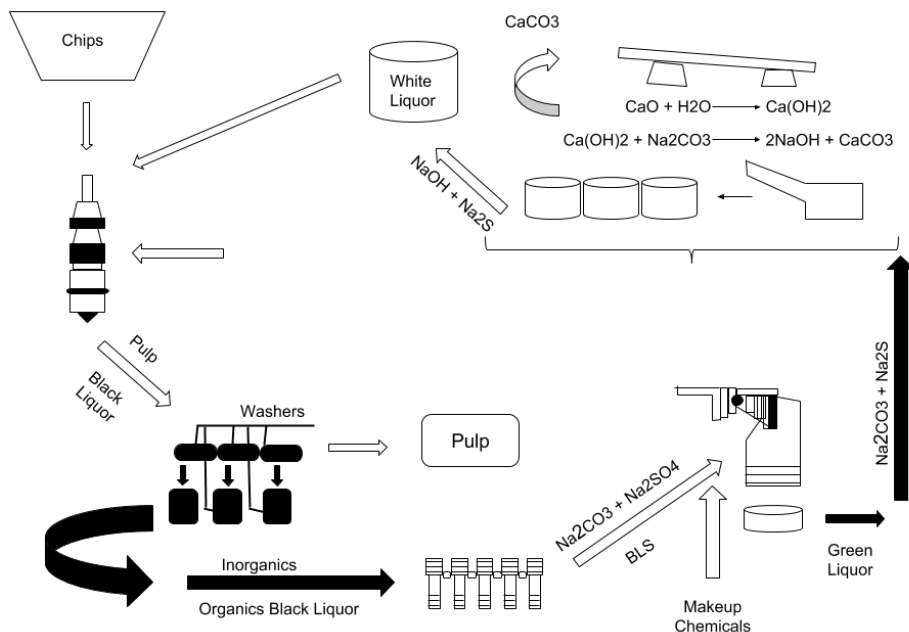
Chips

White Liquor

CaCO3

CaO + H2O ⟶ Ca(OH)2

Ca(OH)2 + Na2CO3 ⟶ 2NaOH + CaCO3

NaOH + Na2S

Na2CO3 + Na2S

Pulp

Black Liquor

Washers

Pulp

Inorganics

Organics Black Liquor

Na2CO3 + Na2SO4

BLS

Makeup Chemicals

Green Liquor